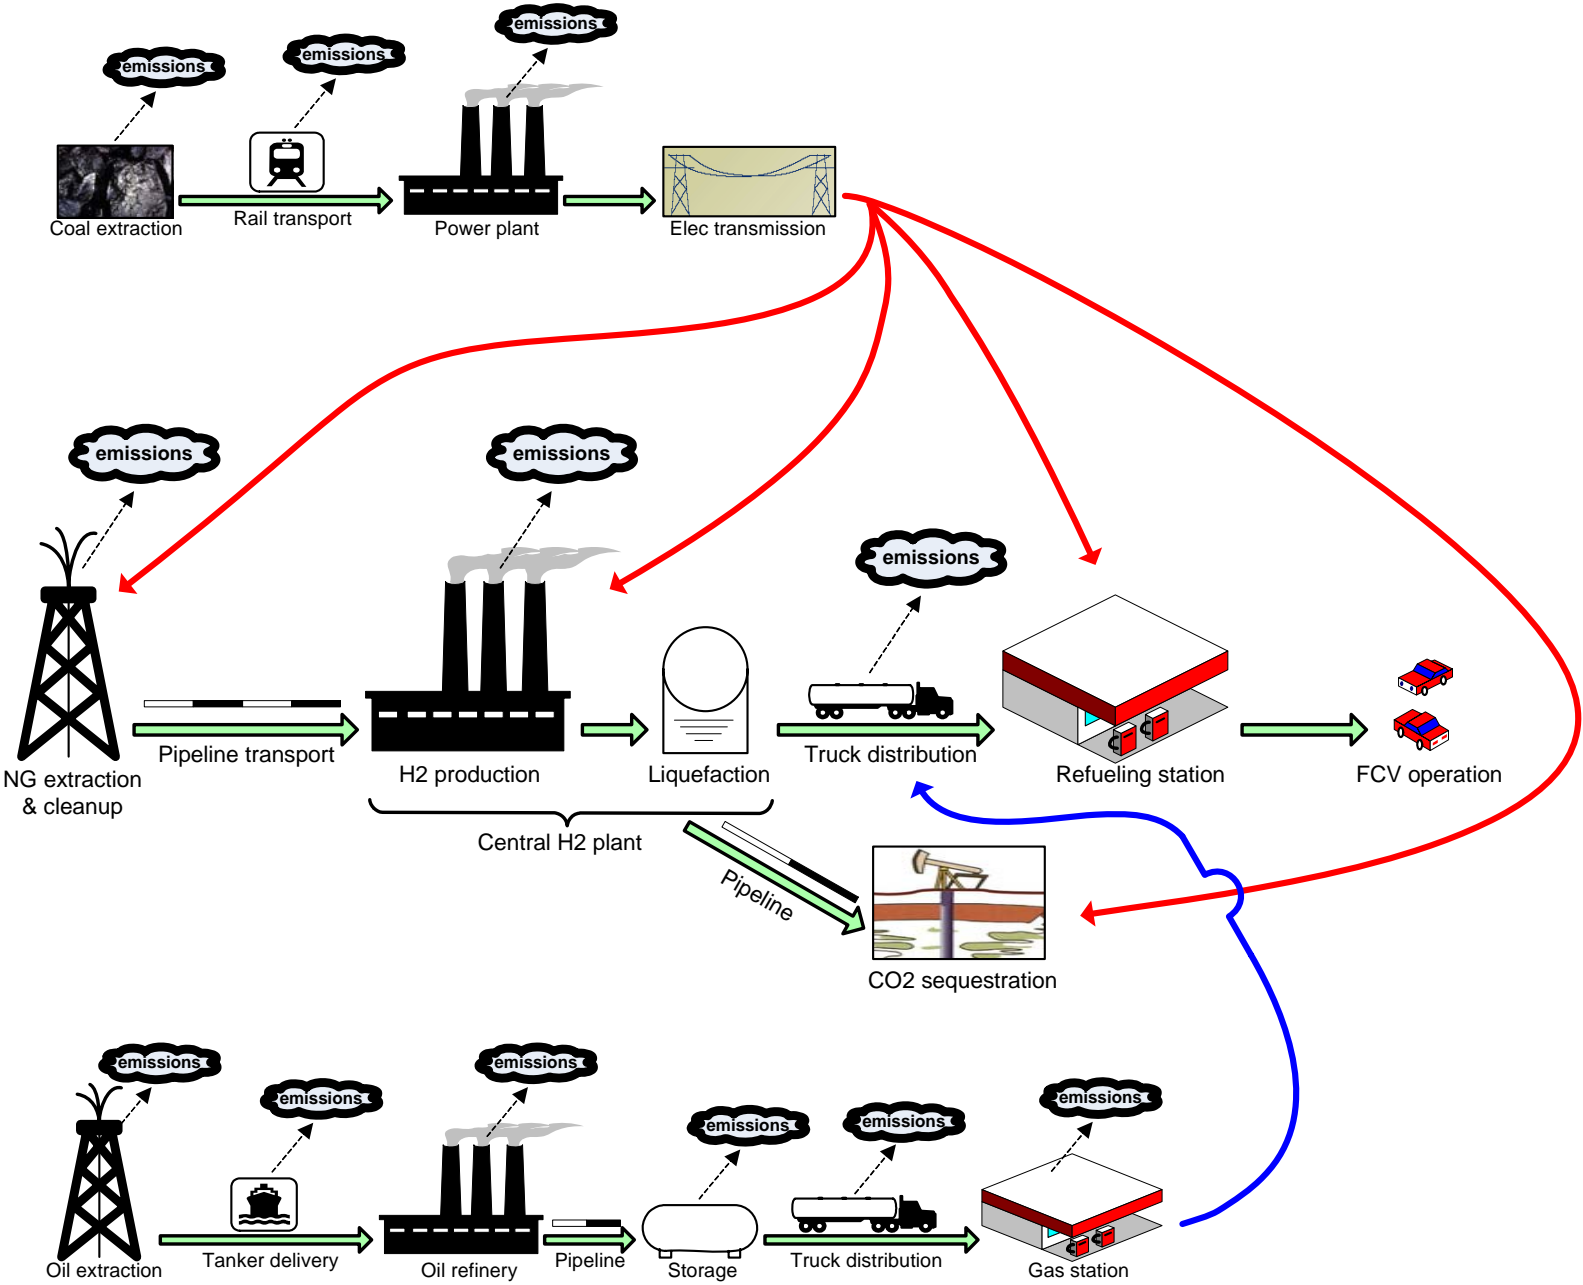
emissions
emissions
emissions
Coal extraction
Rail transport
Power plant
Elec transmission

emissions
emissions
emissions
NG extraction & cleanup
Pipeline transport
H2 production
Liquefaction
Truck distribution
Refueling station
FCV operation
Central H2 plant
Pipeline
CO2 sequestration

emissions
emissions
emissions
emissions
emissions
emissions
Oil extraction
Tanker delivery
Oil refinery
Pipeline
Storage
Truck distribution
Gas station